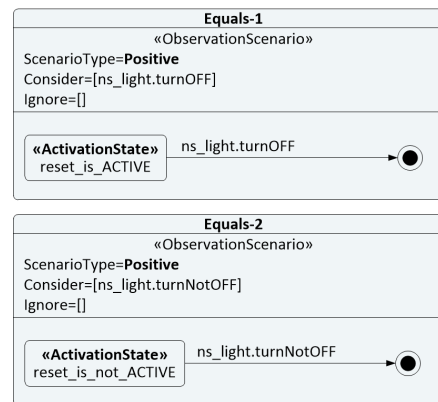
Equals-1

«ObservationScenario»

ScenarioType=Positive
Consider=[ns_light.turnOFF]
Ignore=[]

«ActivationState»
reset_is_ACTIVE

ns_light.turnOFF

Equals-2

«ObservationScenario»

ScenarioType=Positive
Consider=[ns_light.turnNotOFF]
Ignore=[]

«ActivationState»
reset_is_not_ACTIVE

ns_light.turnNotOFF